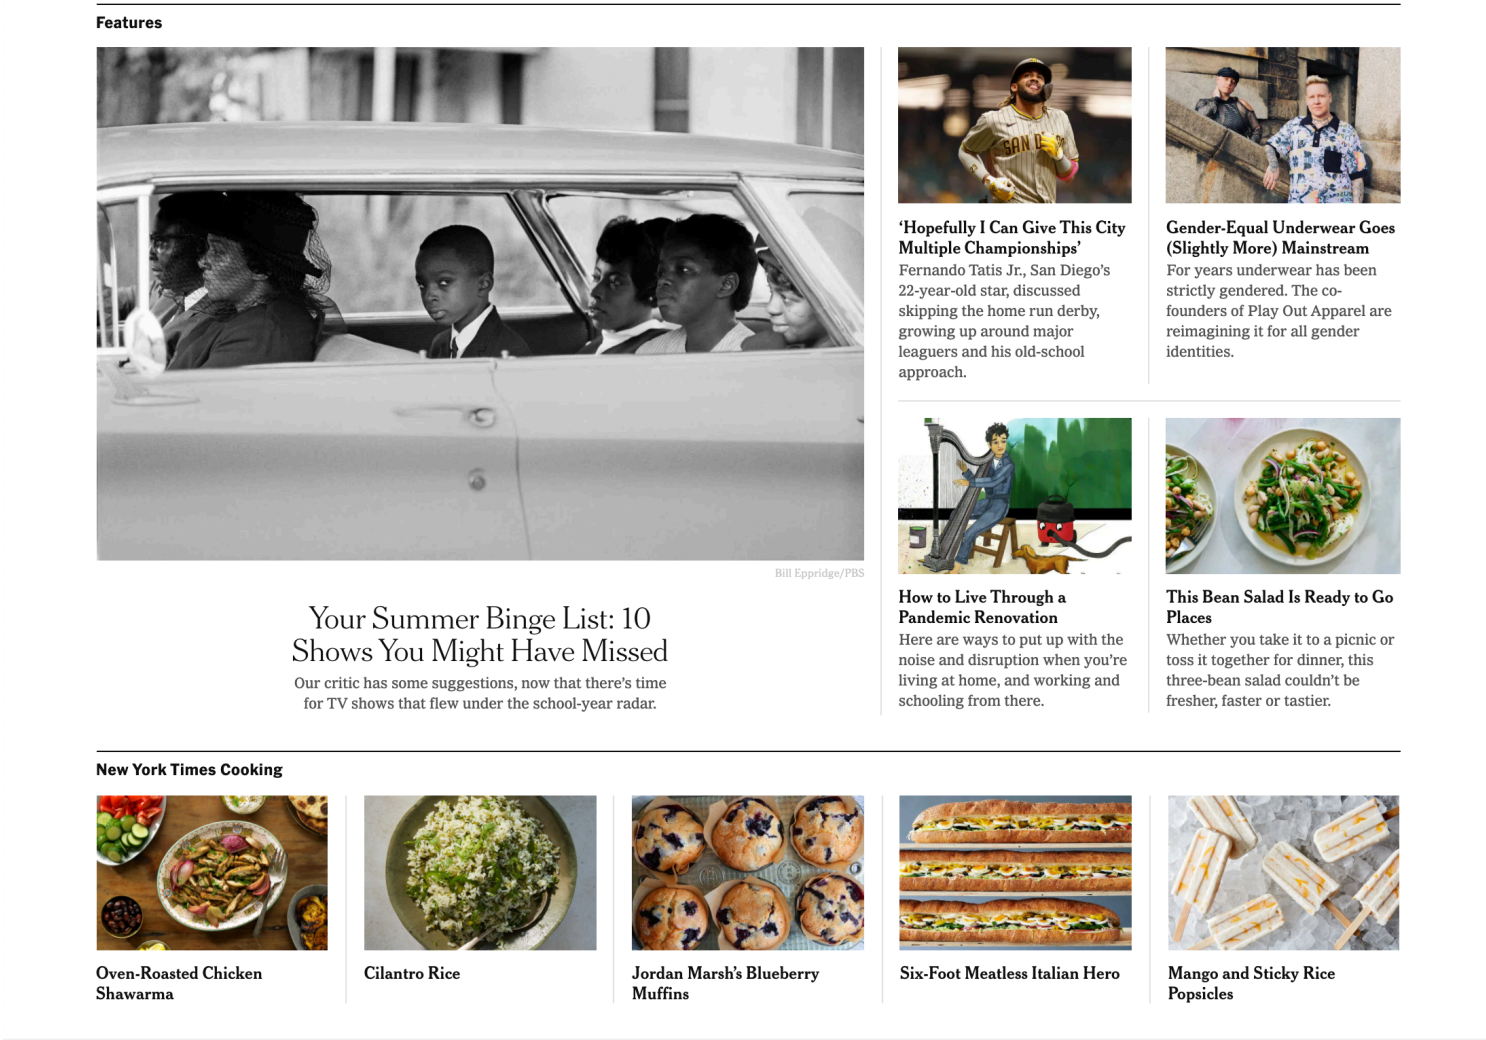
Features

Bill Eppridge/PBS

Your Summer Binge List: 10 Shows You Might Have Missed

Our critic has some suggestions, now that there's time for TV shows that flew under the school-year radar.

'Hopefully I Can Give This City Multiple Championships'

Fernando Tatis Jr., San Diego's 22-year-old star, discussed skipping the home run derby, growing up around major leaguers and his old-school approach.

Gender-Equal Underwear Goes (Slightly More) Mainstream

For years underwear has been strictly gendered. The co-founders of Play Out Apparel are reimagining it for all gender identities.

How to Live Through a Pandemic Renovation

Here are ways to put up with the noise and disruption when you're living at home, and working and schooling from there.

This Bean Salad Is Ready to Go Places

Whether you take it to a picnic or toss it together for dinner, this three-bean salad couldn't be fresher, faster or tastier.

New York Times Cooking

Oven-Roasted Chicken Shawarma

Cilantro Rice

Jordan Marsh's Blueberry Muffins

Six-Foot Meatless Italian Hero

Mango and Sticky Rice Popsicles